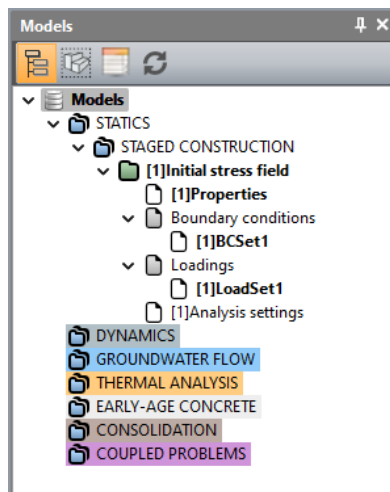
Models

Models
STATICS
STAGED CONSTRUCTION
[1]Initial stress field
[1]Properties
Boundary conditions
[1]BCSet1
Loadings
[1]LoadSet1
[1]Analysis settings
DYNAMICS
GROUNDWATER FLOW
THERMAL ANALYSIS
EARLY-AGE CONCRETE
CONSOLIDATION
COUPLED PROBLEMS